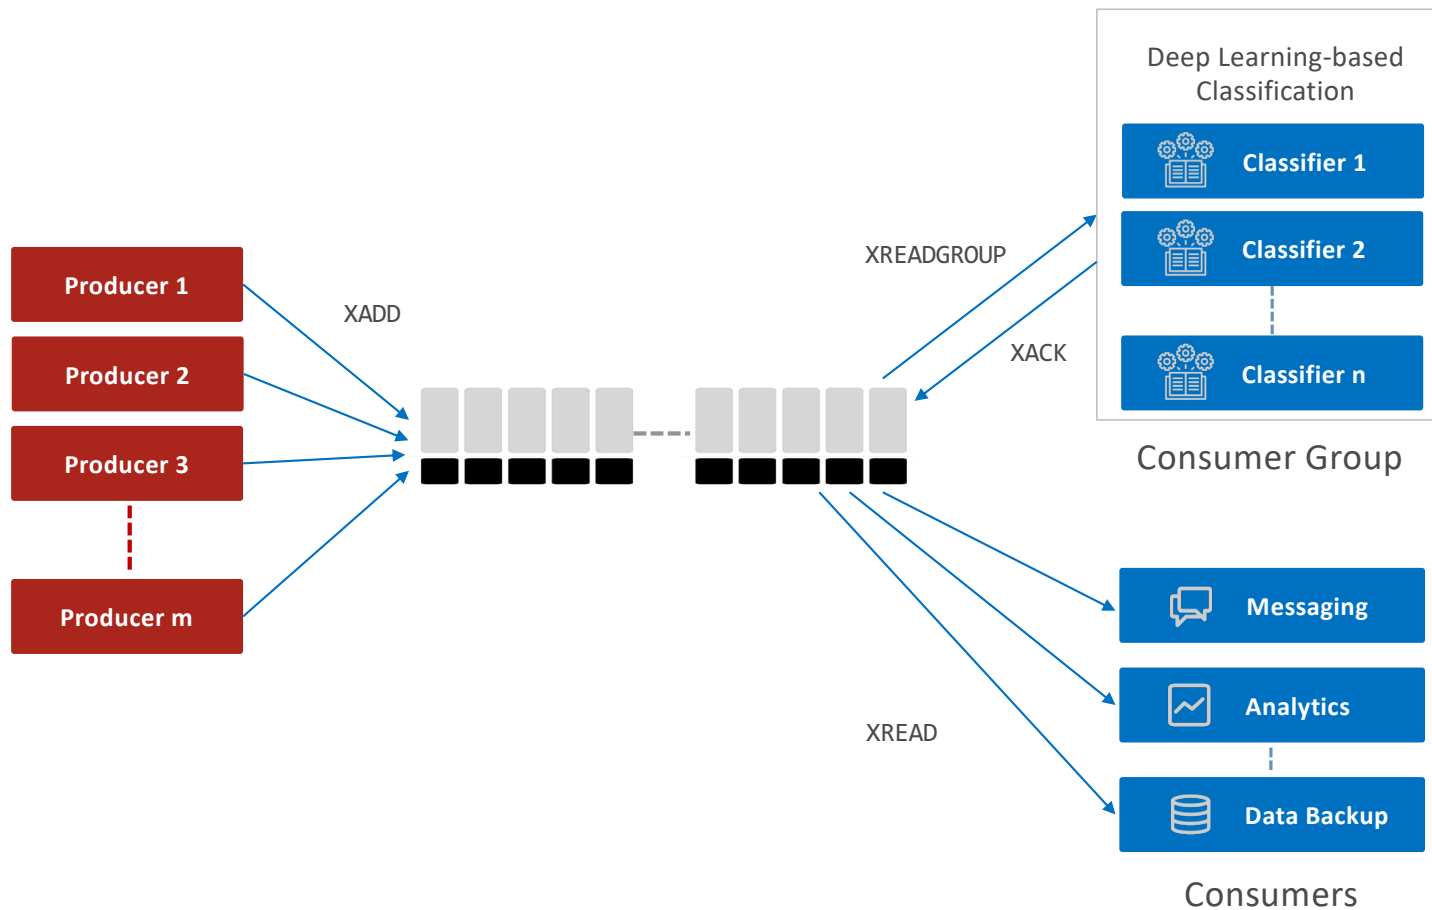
Deep Learning-based Classification

Classifier 1

Classifier 2

Classifier n

Consumer Group

Producer 1

Producer 2

Producer 3

Producer m

XADD

XREADGROUP

XACK

Messaging

Analytics

XREAD

Data Backup

Consumers